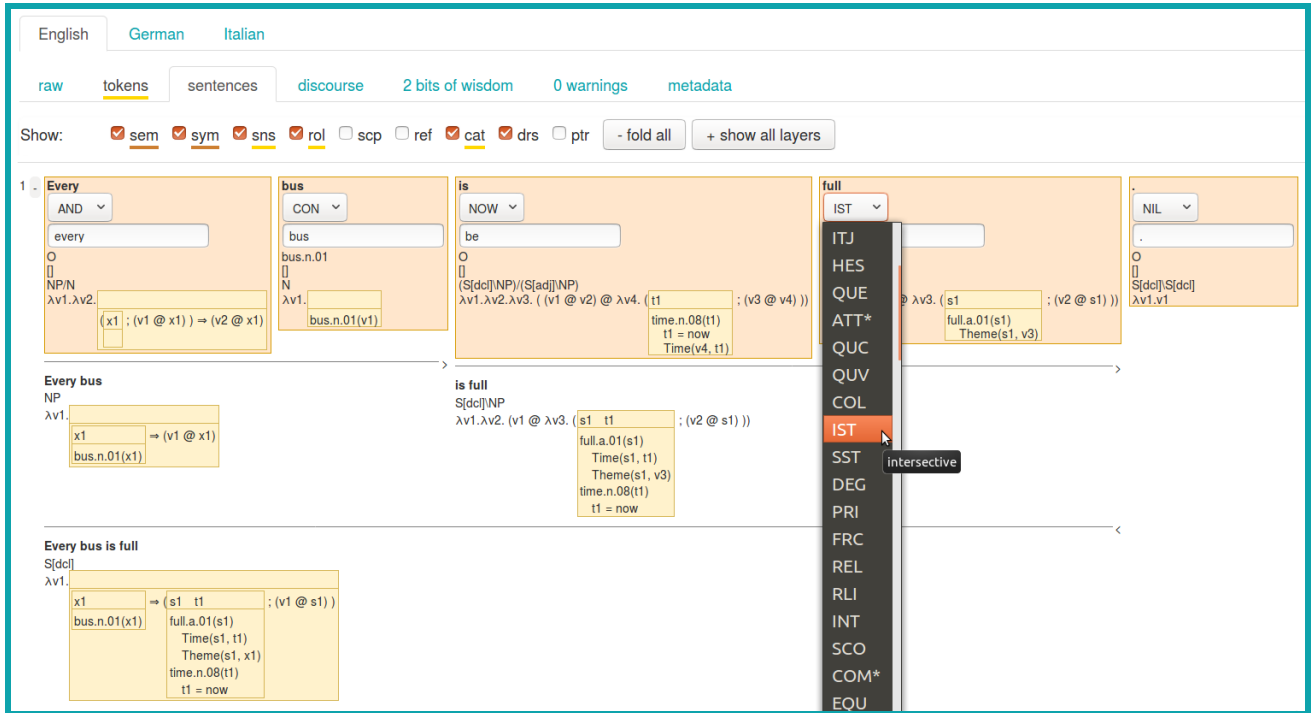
English German Italian

raw tokens sentences discourse 2 bits of wisdom 0 warnings metadata

Show: sem sym sns rol scp ref cat drs ptr - fold all + show all layers

1 -

Every
AND
every
O
[]
NP/N
λv1.λv2. ( x1 ; (v1 @ x1) ) ⇒ (v2 @ x1)

bus
CON
bus
bus.n.01
[]
N
λv1. bus.n.01(v1)

is
NOW
be
O
[]
(S[dcl]\NP)/(S[adj]\NP)
λv1.λv2.λv3. ( (v1 @ v2) @ λv4. ( t1 time.n.08(t1) t1 = now Time(v4, t1) ; (v3 @ v4) ))

full
IST
@ λv3. ( s1 full.a.01(s1) Theme(s1, v3) ; (v2 @ s1) ))

ITJ
HES
QUE
ATT*
QUC
QUV
COL
IST
intersective
SST
DEG
PRI
FRC
REL
RLI
INT
SCO
COM*
EQU

.
NIL
.
O
[]
S[dcl]\S[dcl]
λv1.v1

Every bus
NP
λv1. x1 bus.n.01(x1) ⇒ (v1 @ x1)

is full
S[dcl]\NP
λv1.λv2. (v1 @ λv3. ( s1 t1 full.a.01(s1) Time(s1, t1) Theme(s1, v3) time.n.08(t1) t1 = now ; (v2 @ s1) ))

Every bus is full
S[dcl]
λv1. x1 bus.n.01(x1) ⇒ ( s1 t1 full.a.01(s1) Time(s1, t1) Theme(s1, x1) time.n.08(t1) t1 = now ; (v1 @ s1) )